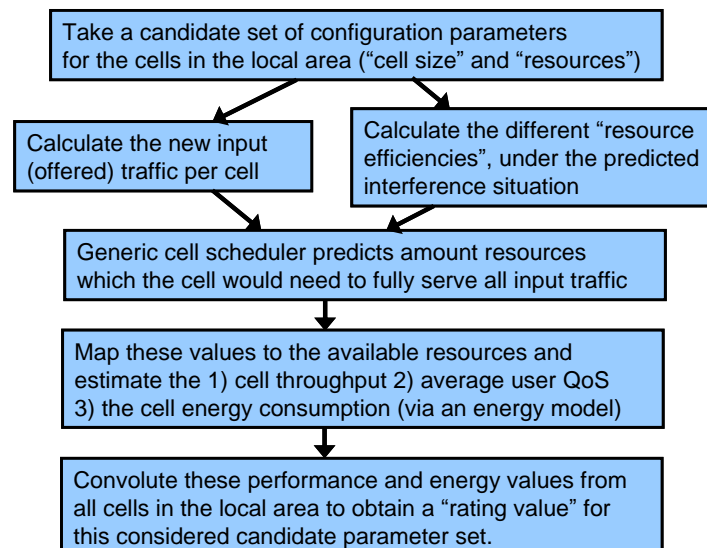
Take a candidate set of configuration parameters for the cells in the local area (“cell size” and “resources”)

Calculate the new input (offered) traffic per cell

Calculate the different “resource efficiencies”, under the predicted interference situation

Generic cell scheduler predicts amount resources which the cell would need to fully serve all input traffic

Map these values to the available resources and estimate the 1) cell throughput 2) average user QoS 3) the cell energy consumption (via an energy model)

Convolute these performance and energy values from all cells in the local area to obtain a “rating value” for this considered candidate parameter set.